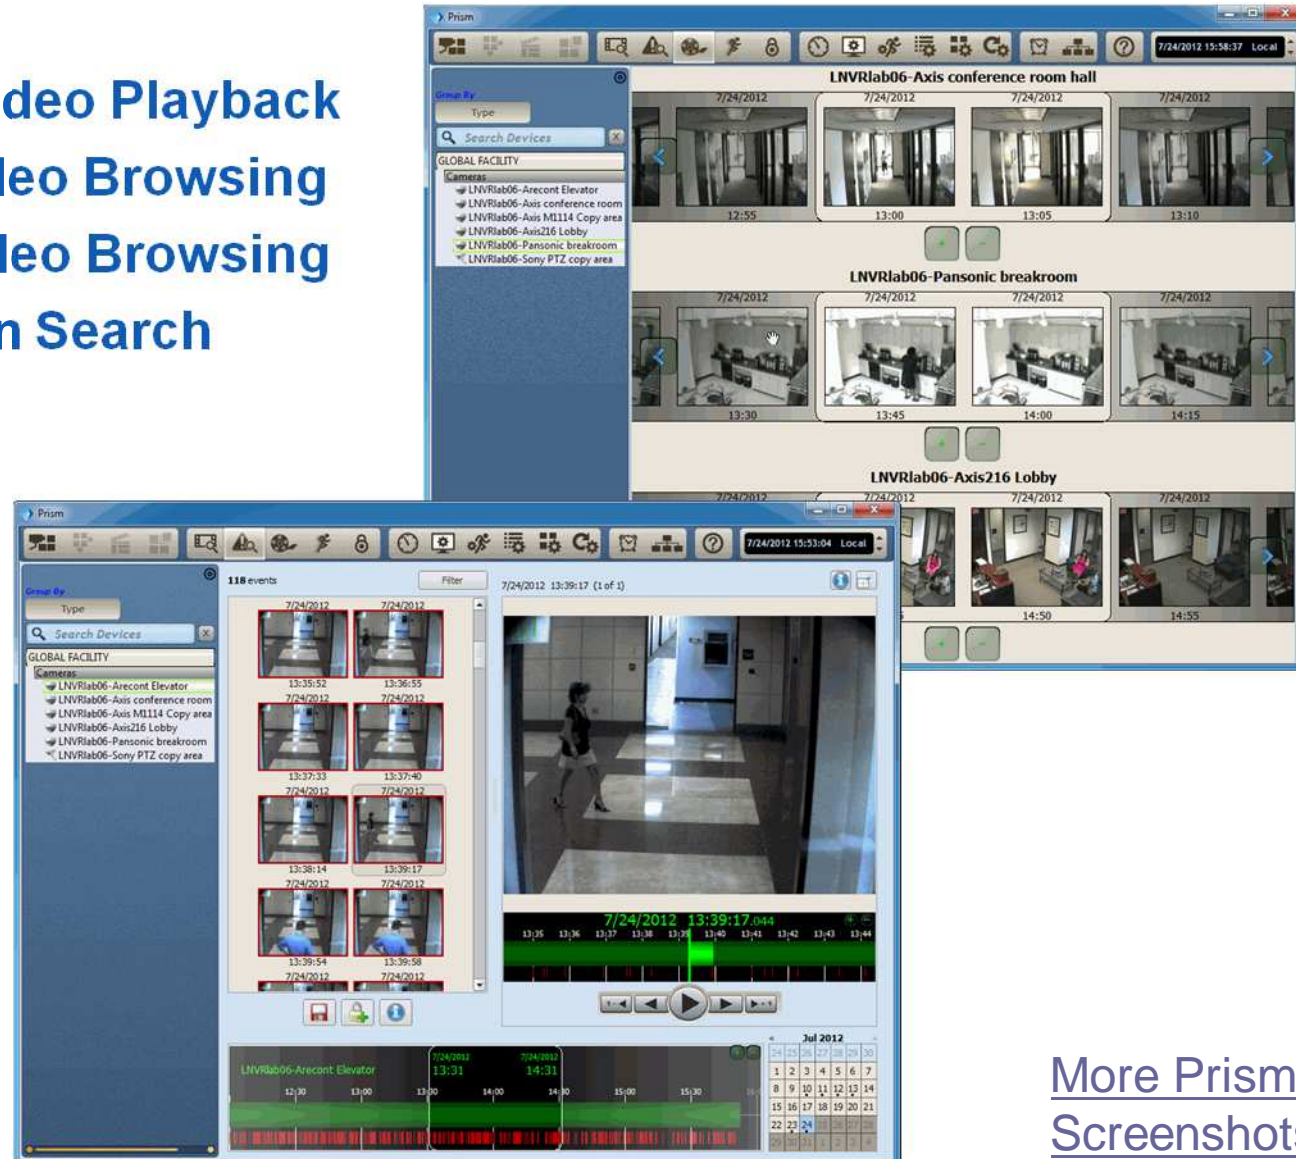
deo Playback
leo Browsing
leo Browsing
n Search

Prism

7/24/2012 15:58:37 Local

Group By
Type
Search Devices
GLOBAL FACILITY
Cameras
LNVRlab06-Arecont Elevator
LNVRlab06-Axis conference room
LNVRlab06-Axis M1114 Copy area
LNVRlab06-Axis216 Lobby
LNVRlab06-Pansonic breakroom
LNVRlab06-Sony PTZ copy area

LNVRlab06-Axis conference room hall
7/24/2012 7/24/2012 7/24/2012 7/24/2012
12:55 13:00 13:05 13:10

LNVRlab06-Pansonic breakroom
7/24/2012 7/24/2012 7/24/2012 7/24/2012
13:30 13:45 14:00 14:15

LNVRlab06-Axis216 Lobby
7/24/2012 7/24/2012 7/24/2012 7/24/2012
14:50 14:55

Prism

7/24/2012 15:53:04 Local

Group By
Type
Search Devices
GLOBAL FACILITY
Cameras
LNVRlab06-Arecont Elevator
LNVRlab06-Axis conference room
LNVRlab06-Axis M1114 Copy area
LNVRlab06-Axis216 Lobby
LNVRlab06-Pansonic breakroom
LNVRlab06-Sony PTZ copy area

118 events
Filter
7/24/2012 13:39:17 (1 of 1)

7/24/2012 7/24/2012
13:35:52 13:36:55
7/24/2012 7/24/2012
13:37:33 13:37:40
7/24/2012 7/24/2012
13:38:14 13:39:17
7/24/2012 7/24/2012
13:39:54 13:39:58
7/24/2012 7/24/2012

7/24/2012 13:39:17.044
13:35 13:36 13:37 13:38 13:39 13:40 13:41 13:42 13:43 13:44

LNVRlab06-Arecont Elevator
7/24/2012 13:31
7/24/2012 14:31
12:30 13:00 13:30 14:00 14:30 15:00 15:30

Jul 2012
| 24 | 25 | 26 | 27 | 28 | 29 | 30 |
|---|---|---|---|---|---|---|
| 1 | 2 | 3 | 4 | 5 | 6 | 7 |
| 8 | 9 | 10 | 11 | 12 | 13 | 14 |
| 15 | 16 | 17 | 18 | 19 | 20 | 21 |
| 22 | 23 | 24 | 25 | 26 | 27 | 28 |
| 29 | 30 | 31 | 1 | 2 | 3 | 4 |

More Prism
Screenshot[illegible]